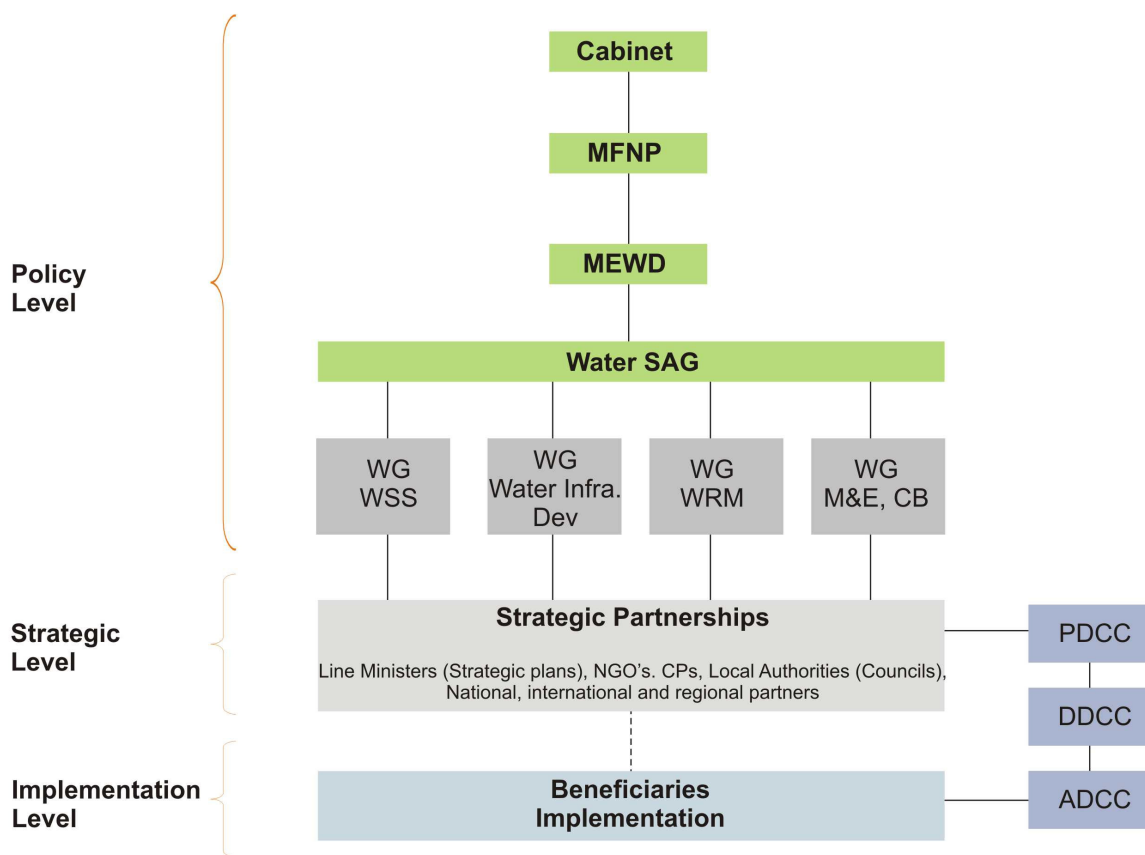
Policy Level

Cabinet

MFNP

MEWD

Water SAG

WG WSS

WG Water Infra. Dev

WG WRM

WG M&E, CB

Strategic Level

Strategic Partnerships

Line Ministers (Strategic plans), NGO's. CPs, Local Authorities (Councils), National, international and regional partners

PDCC

DDCC

Implementation Level

Beneficiaries Implementation

ADCC